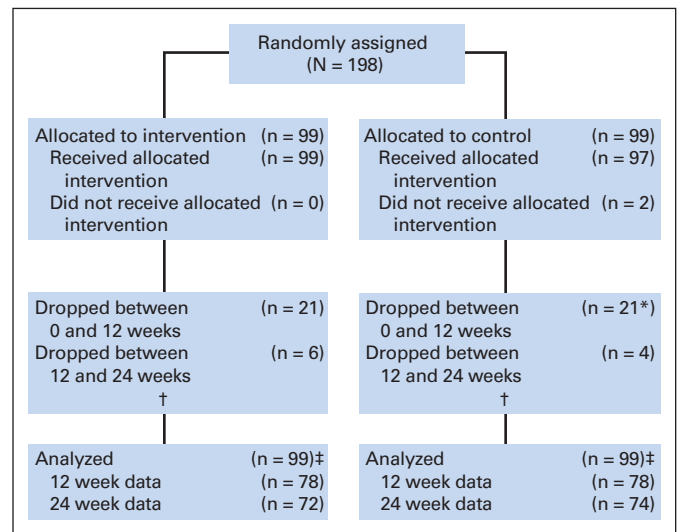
Randomly assigned
(N = 198)

Allocated to intervention (n = 99)
Received allocated intervention (n = 99)
Did not receive allocated intervention (n = 0)

Allocated to control (n = 99)
Received allocated intervention (n = 97)
Did not receive allocated intervention (n = 2)

Dropped between 0 and 12 weeks (n = 21)
Dropped between 12 and 24 weeks (n = 6)
†

Dropped between 0 and 12 weeks (n = 21*)
Dropped between 12 and 24 weeks (n = 4)
†

Analyzed (n = 99)‡
12 week data (n = 78)
24 week data (n = 72)

Analyzed (n = 99)‡
12 week data (n = 78)
24 week data (n = 74)